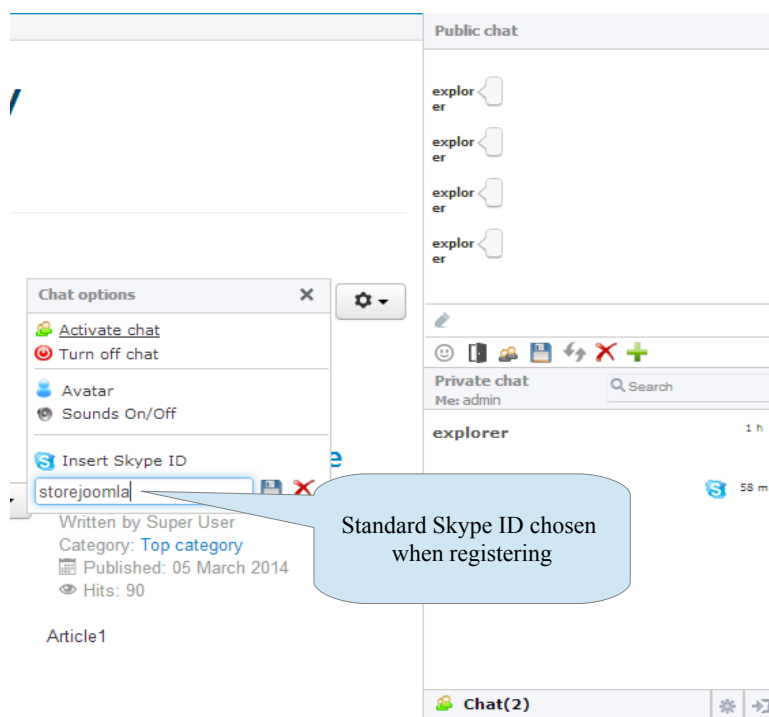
Public chat

explorer

explorer

explorer

explorer

Chat options ×

Activate chat
Turn off chat

Avatar
Sounds On/Off

Insert Skype ID
storejoomla

Written by Super User
Category: Top category
Published: 05 March 2014
Hits: 90

Article1

Private chat
Me: admin

Search

explorer 1 h

58 m

Standard Skype ID chosen when registering

Chat(2)